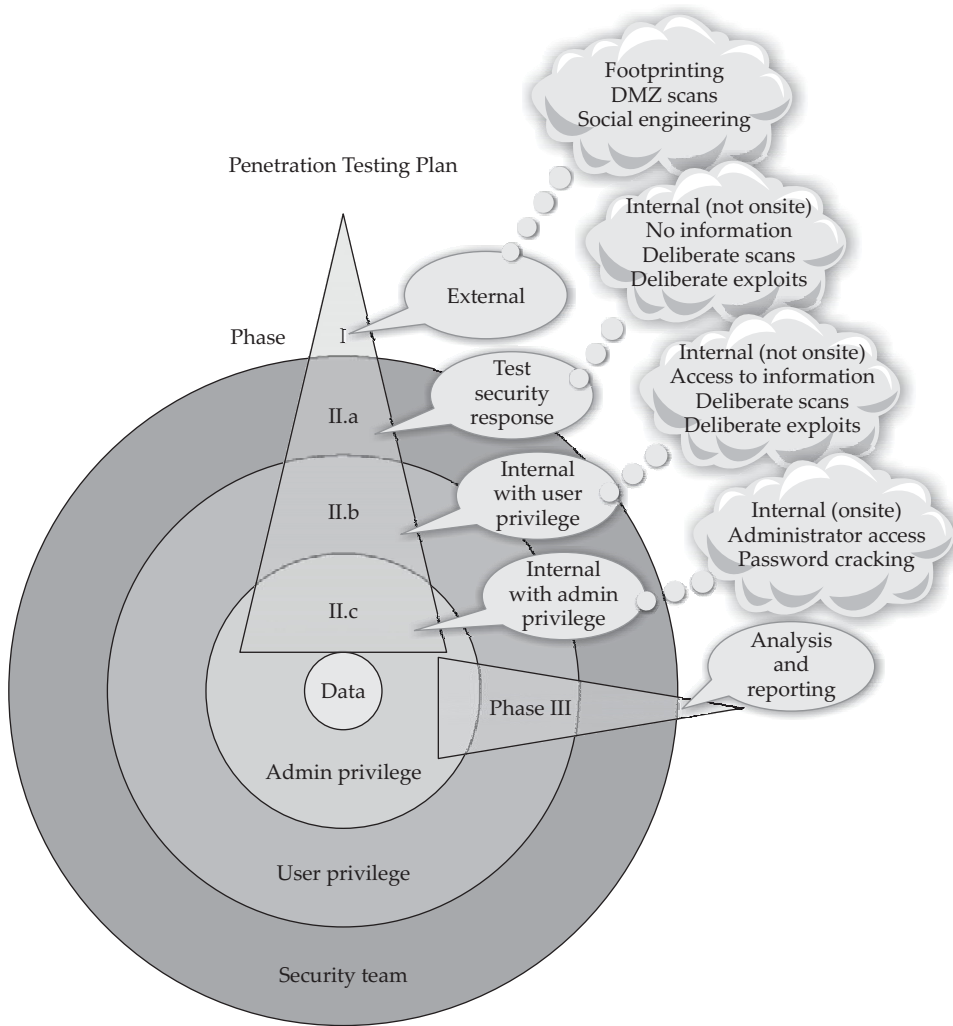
Footprinting
DMZ scans
Social engineering

Penetration Testing Plan

Internal (not onsite)
No information
Deliberate scans
Deliberate exploits

External

Phase I

Test security response

II.a

Internal (not onsite)
Access to information
Deliberate scans
Deliberate exploits

Internal with user privilege

II.b

Internal (onsite)
Administrator access
Password cracking

Internal with admin privilege

II.c

Analysis and reporting

Data

Phase III

Admin privilege

User privilege

Security team